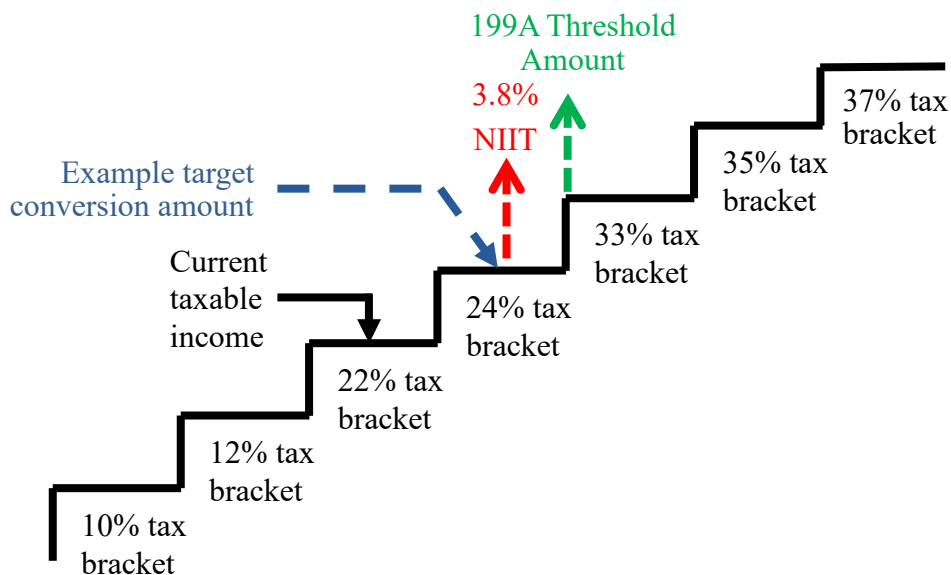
199A Threshold Amount

3.8% NIIT

Example target conversion amount

Current taxable income

37% tax bracket

35% tax bracket

33% tax bracket

24% tax bracket

22% tax bracket

12% tax bracket

10% tax bracket